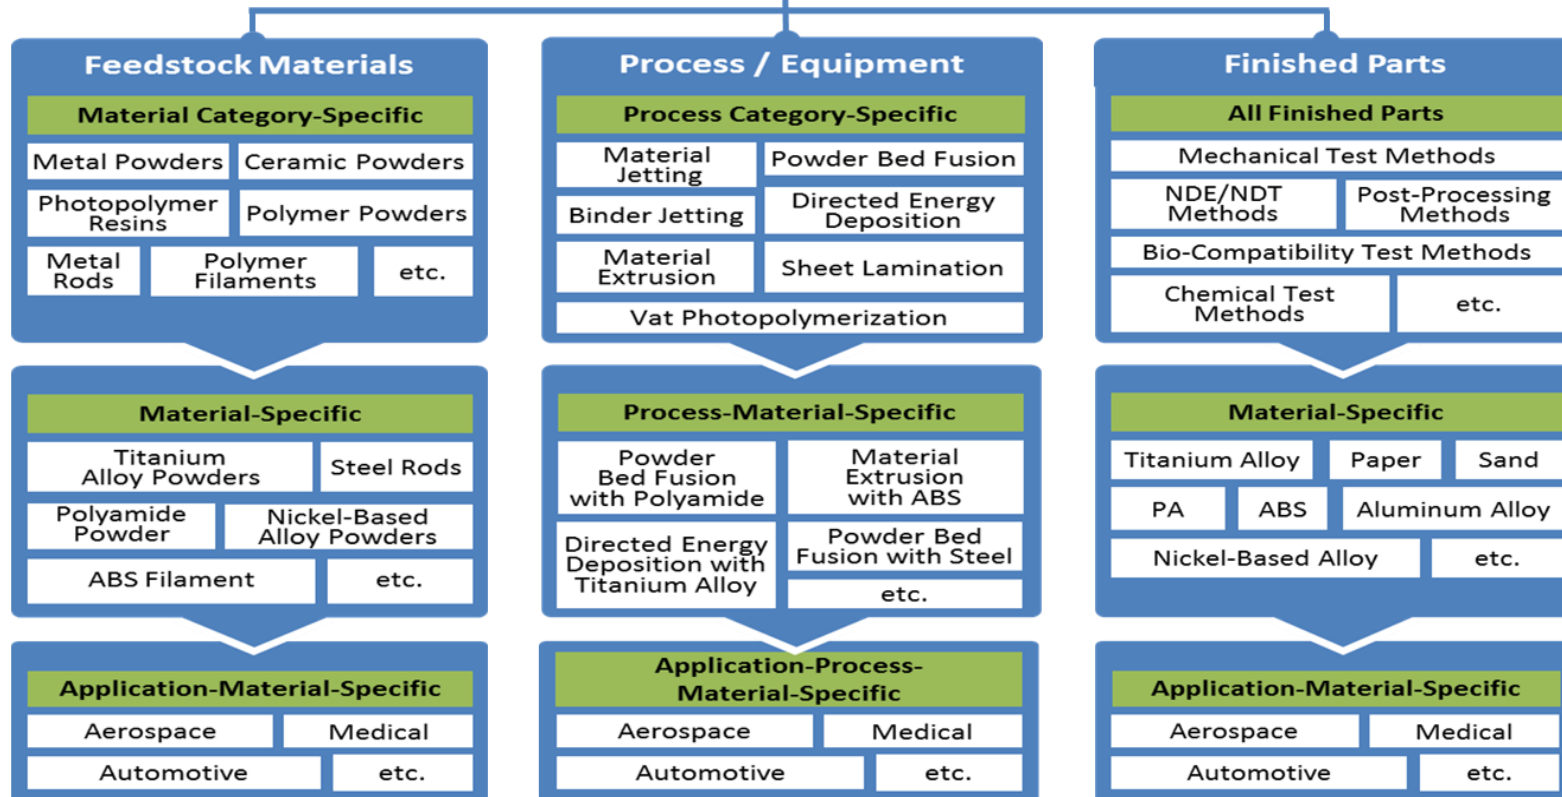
Feedstock Materials

Material Category-Specific

Metal Powders
Ceramic Powders
Photopolymer Resins
Polymer Powders
Metal Rods
Polymer Filaments
etc.

Material-Specific

Titanium Alloy Powders
Steel Rods
Polyamide Powder
Nickel-Based Alloy Powders
ABS Filament
etc.

Application-Material-Specific

Aerospace
Medical
Automotive
etc.

Process / Equipment

Process Category-Specific

Material Jetting
Powder Bed Fusion
Binder Jetting
Directed Energy Deposition
Material Extrusion
Sheet Lamination
Vat Photopolymerization

Process-Material-Specific

Powder Bed Fusion with Polyamide
Material Extrusion with ABS
Directed Energy Deposition with Titanium Alloy
Powder Bed Fusion with Steel
etc.

Application-Process-Material-Specific

Aerospace
Medical
Automotive
etc.

Finished Parts

All Finished Parts

Mechanical Test Methods
NDE/NDT Methods
Post-Processing Methods
Bio-Compatibility Test Methods
Chemical Test Methods
etc.

Material-Specific

Titanium Alloy
Paper
Sand
PA
ABS
Aluminum Alloy
Nickel-Based Alloy
etc.

Application-Material-Specific

Aerospace
Medical
Automotive
etc.